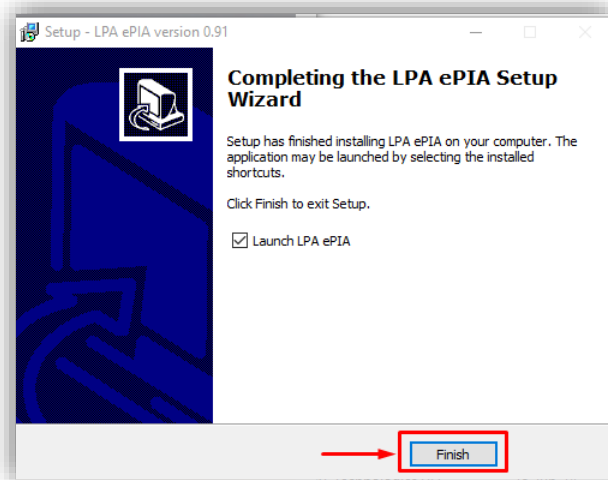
Setup - LPA ePIA version 0.91

Completing the LPA ePIA Setup Wizard

Setup has finished installing LPA ePIA on your computer. The application may be launched by selecting the installed shortcuts.

Click Finish to exit Setup.

Launch LPA ePIA

Finish